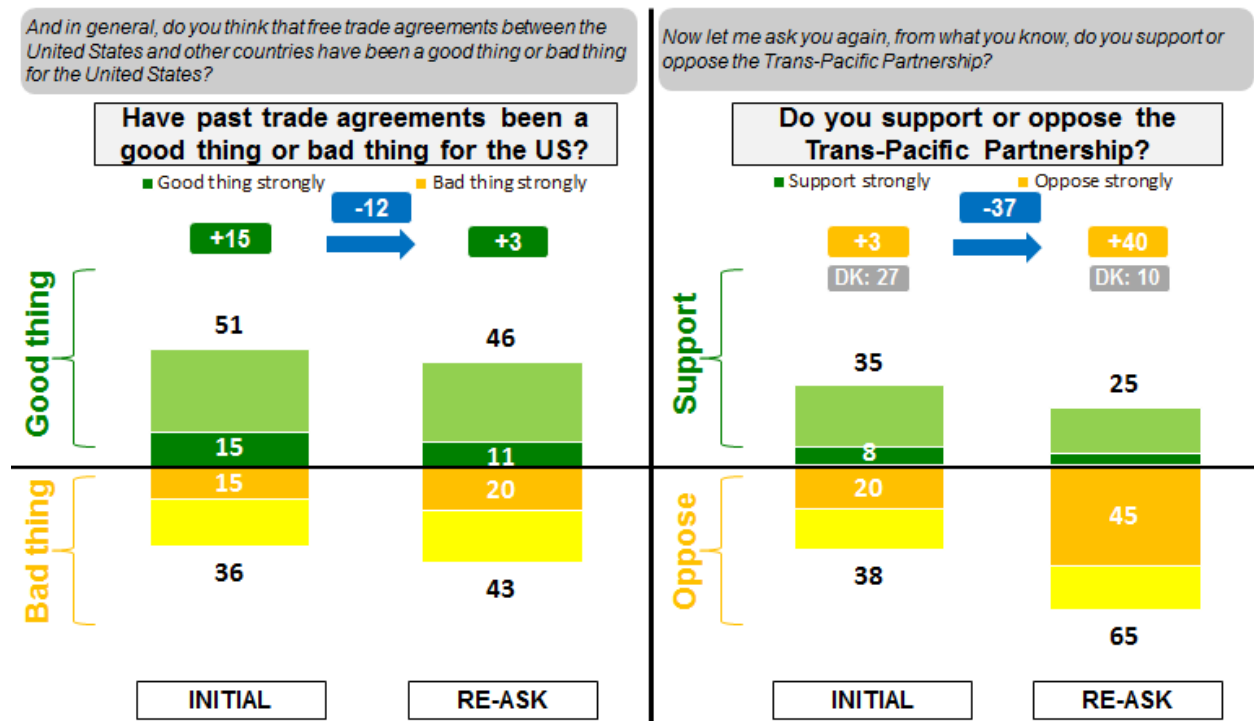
And in general, do you think that free trade agreements between the United States and other countries have been a good thing or bad thing for the United States?

Have past trade agreements been a good thing or bad thing for the US?

Good thing strongly
Bad thing strongly

-12

+15
+3

Good thing

51
15

46
11

Bad thing

15
36

20
43

INITIAL
RE-ASK

Now let me ask you again, from what you know, do you support or oppose the Trans-Pacific Partnership?

Do you support or oppose the Trans-Pacific Partnership?

Support strongly
Oppose strongly

-37

+3
DK: 27

+40
DK: 10

Support

35
8

25

Oppose

20
38

45
65

INITIAL
RE-ASK